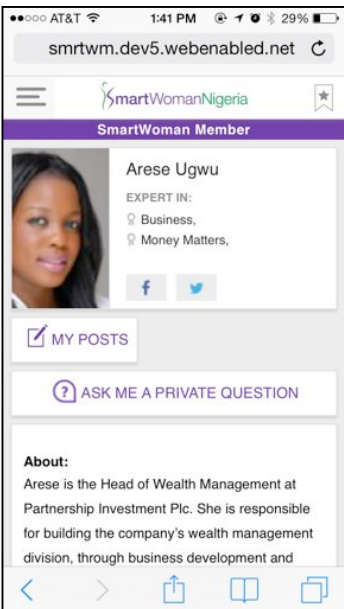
●●○○○ AT&T 1:41 PM 29%

smrtwm.dev5.webenabled.net

SmartWomanNigeria

SmartWoman Member

Arese Ugwu

EXPERT IN:

Business,

Money Matters,

f

MY POSTS

? ASK ME A PRIVATE QUESTION

About:

Arese is the Head of Wealth Management at Partnership Investment Plc. She is responsible for building the company's wealth management division, through business development and